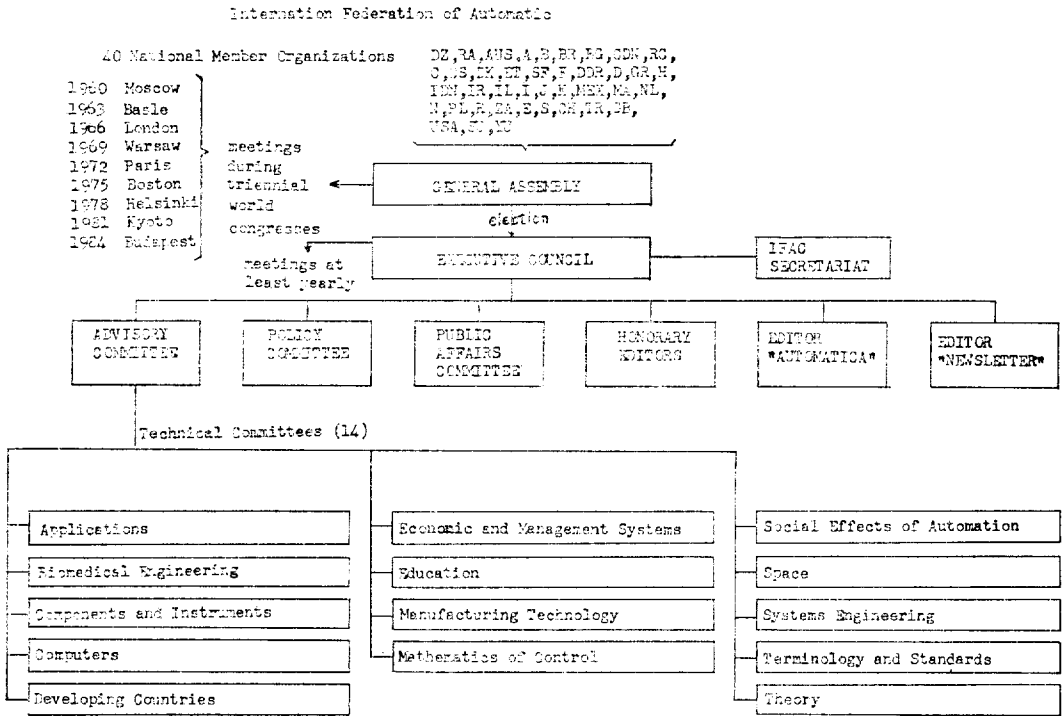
Internation Federation of Automatic

40 National Member Organizations

DZ,RA,AUS,A,B,BR,BG,CDN,RC,C,CS,DK,ET,SF,F,DDR,D,GR,H,IND,IR,IL,I,J,K,MEX,MA,NL,N,PL,R,ZA,E,S,CH,TR,GB,USA,SU,YU

1960 Moscow
1963 Basle
1966 London
1969 Warsaw
1972 Paris
1975 Boston
1978 Helsinki
1981 Kyoto
1984 Budapest

meetings during triennial world congresses

GENERAL ASSEMBLY

election

meetings at least yearly

EXECUTIVE COUNCIL

IFAC SECRETARIAT

ADVISORY COMMITTEE

POLICY COMMITTEE

PUBLIC AFFAIRS COMMITTEE

HONORARY EDITORS

EDITOR "AUTOMATICA"

EDITOR "NEWSLETTER"

Technical Committees (14)

Applications

Biomedical Engineering

Components and Instruments

Computers

Developing Countries

Economic and Management Systems

Education

Manufacturing Technology

Mathematics of Control

Social Effects of Automation

Space

Systems Engineering

Terminology and Standards

Theory